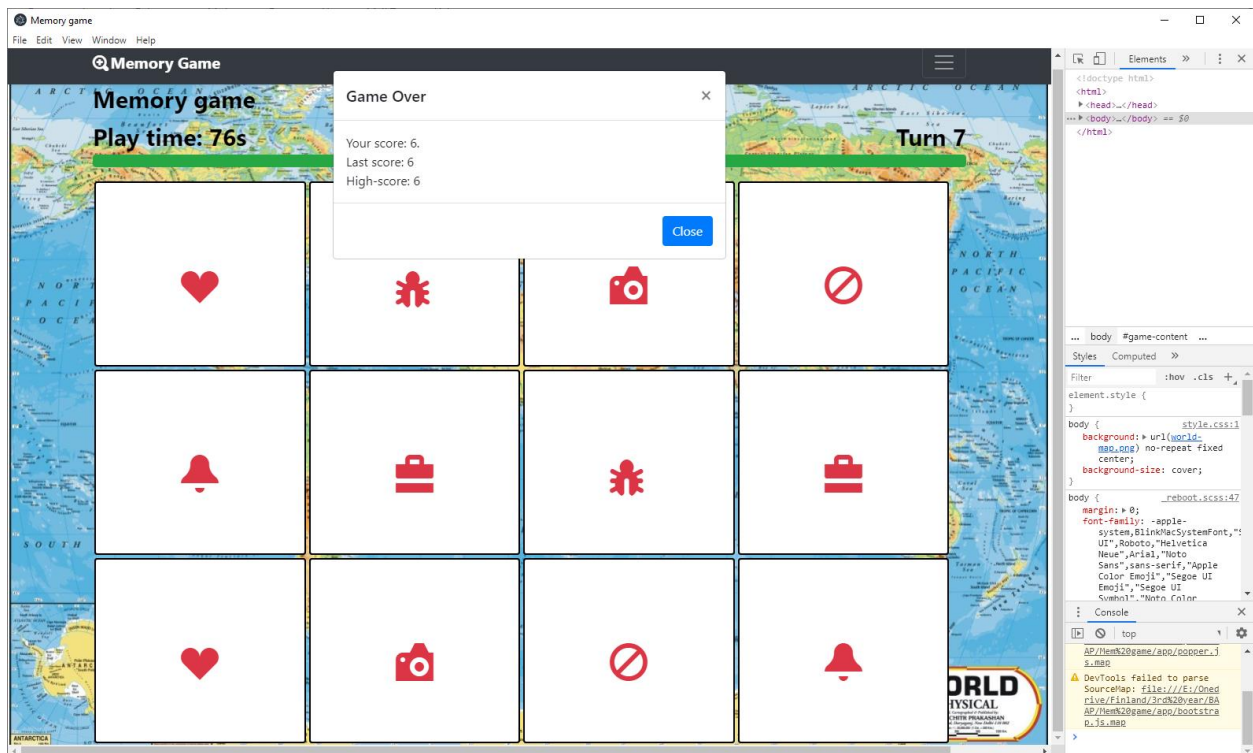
Memory game
File Edit View Window Help

Memory Game
Memory game
Play time: 76s
Turn 7

Game Over
×
Your score: 6.
Last score: 6
High-score: 6
Close

A R C T I C
A R C T I C O C E A N
N O R T H
P A C I F I C
O C E A N
N O R
P A C I
O C E
S O U T H
ANTARCTICA
ORLD
PHYSICAL
CHITR PRAKASHAN

Elements »
<!doctype html>
<html>
▶ <head>…</head>
… ▶ <body>…</body> == $0
</html>

… body #game-content …
Styles Computed »
Filter :hov .cls +
element.style {
}
body { style.css:1
background: ▶ url(world-map.png) no-repeat fixed center;
background-size: cover;
}
body { _reboot.scss:47
margin: ▶ 0;
font-family: -apple-system,BlinkMacSystemFont,"Segoe UI",Roboto,"Helvetica Neue",Arial,"Noto Sans",sans-serif,"Apple Color Emoji","Segoe UI Emoji","Segoe UI Symbol","Noto Color
Console
top
AP/Mem%20game/app/popper.js.map
DevTools failed to parse SourceMap: file:///E:/Onedrive/Finland/3rd%20year/BAAP/Mem%20game/app/bootstrap.js.map